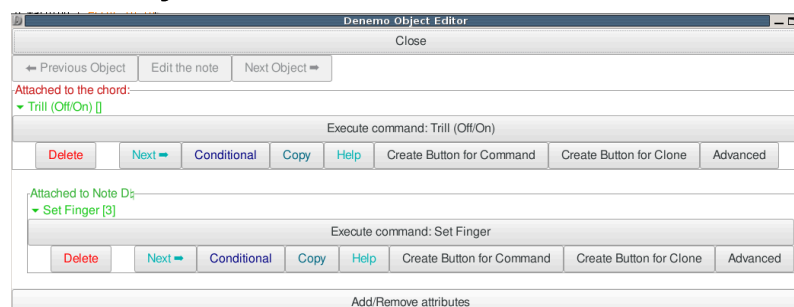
Denemo Object Editor

Close

⬅ Previous Object | Edit the note | Next Object ➡

Attached to the chord:

▾ Trill (Off/On) []

Execute command: Trill (Off/On)

| Delete | Next ➡ | Conditional | Copy | Help | Create Button for Command | Create Button for Clone | Advanced |
|---|---|---|---|---|---|---|---|

Attached to Note D♮

▾ Set Finger [3]

Execute command: Set Finger

| Delete | Next ➡ | Conditional | Copy | Help | Create Button for Command | Create Button for Clone | Advanced |
|---|---|---|---|---|---|---|---|

Add/Remove attributes